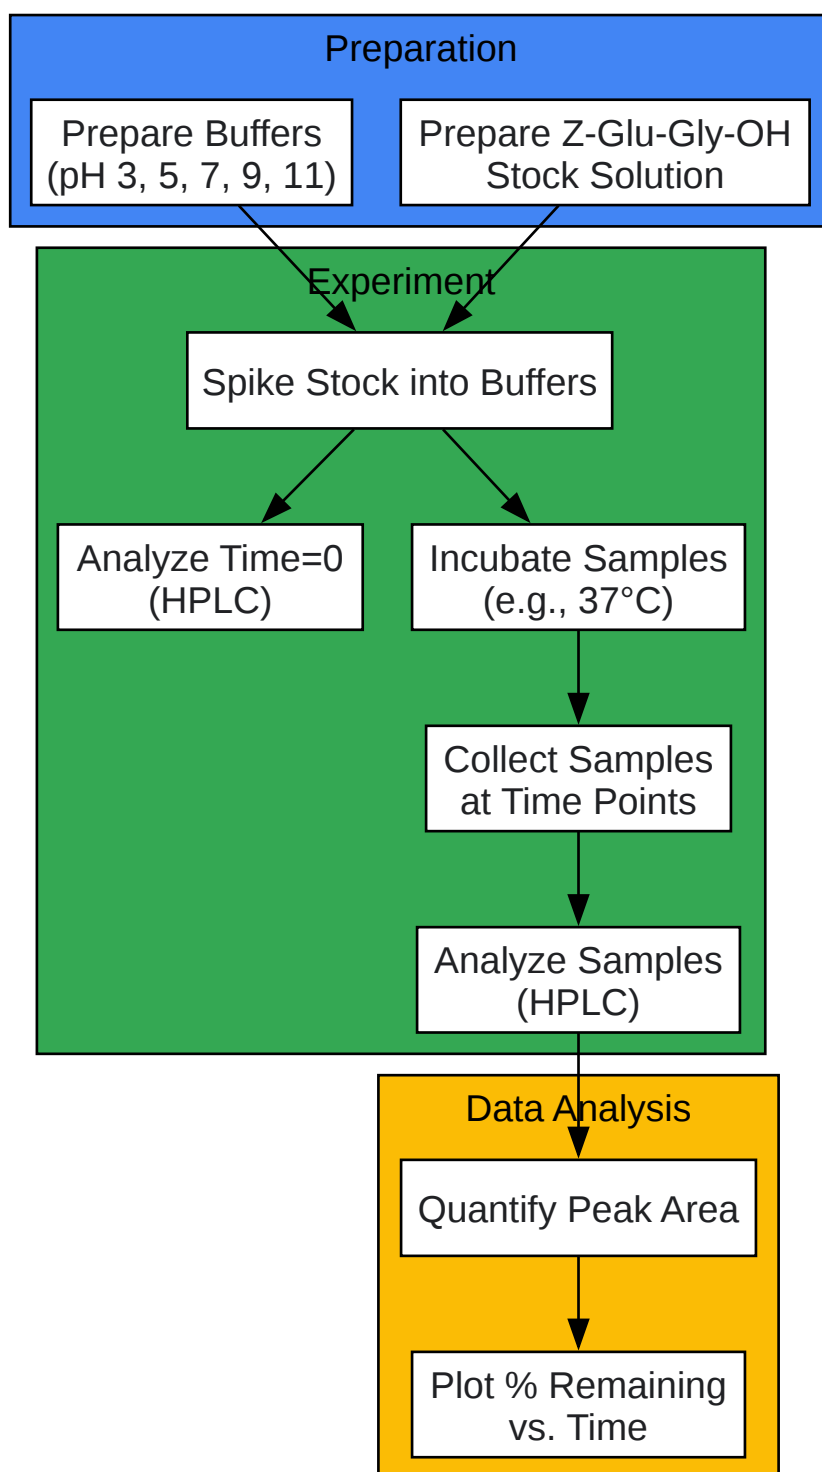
Preparation

Prepare Buffers (pH 3, 5, 7, 9, 11)

Prepare Z-Glu-Gly-OH Stock Solution

Experiment

Spike Stock into Buffers

Analyze Time=0 (HPLC)

Incubate Samples (e.g., 37°C)

Collect Samples at Time Points

Analyze Samples (HPLC)

Data Analysis

Quantify Peak Area

Plot % Remaining vs. Time